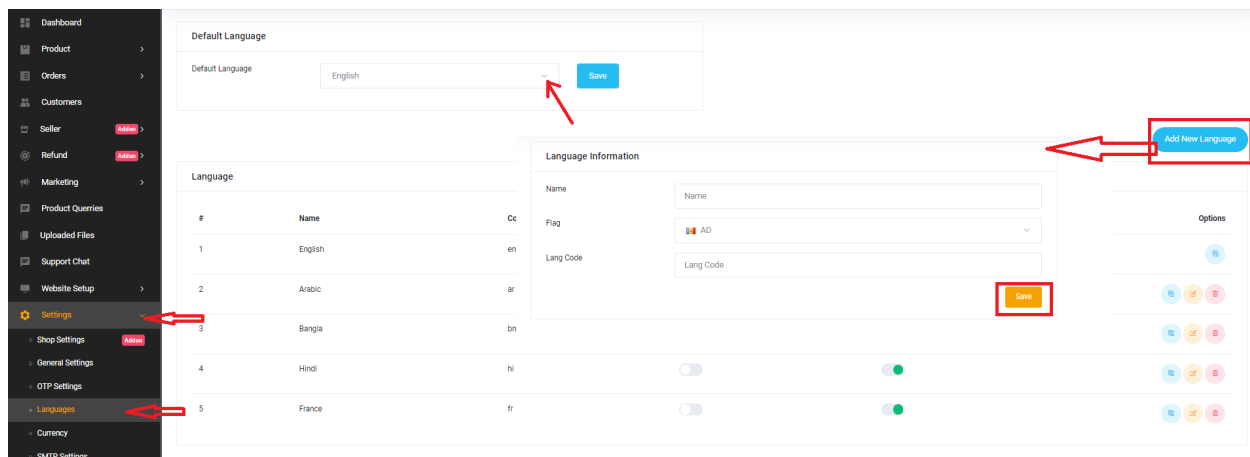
Dashboard
Product
Orders
Customers
Seller Addon
Refund Addon
Marketing
Product Querries
Uploaded Files
Support Chat
Website Setup
Settings
Shop Settings Addon
General Settings
OTP Settings
Languages
Currency
SMTP Settings

Default Language

Default Language English Save

Add New Language

Language Information

Name Name

Flag AD

Lang Code Lang Code

Save

Language

| # | Name | Co | Options |
|---|---|---|---|
| 1 | English | en | |
| 2 | Arabic | ar | |
| 3 | Bangla | bn | |
| 4 | Hindi | hi | |
| 5 | France | fr | |